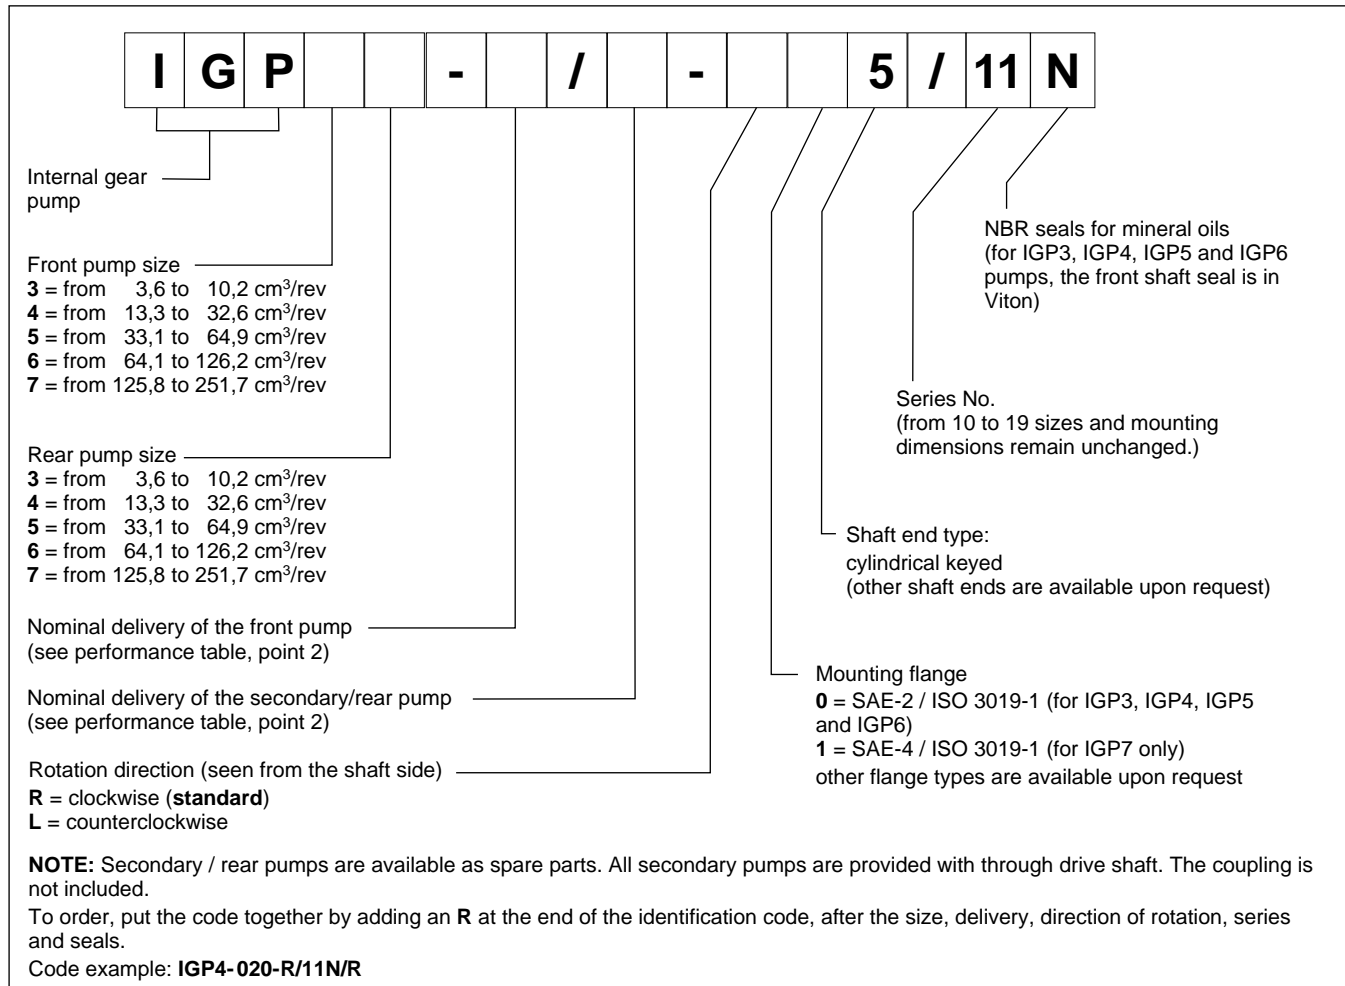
| I | G | P | | | - | | / | | - | | | 5 | / | 11 | N |
|---|---|---|---|---|---|---|---|---|---|---|---|---|---|---|---|

Internal gear pump

Front pump size
**3** = from 3,6 to 10,2 cm$^3$/rev
**4** = from 13,3 to 32,6 cm$^3$/rev
**5** = from 33,1 to 64,9 cm$^3$/rev
**6** = from 64,1 to 126,2 cm$^3$/rev
**7** = from 125,8 to 251,7 cm$^3$/rev

Rear pump size
**3** = from 3,6 to 10,2 cm$^3$/rev
**4** = from 13,3 to 32,6 cm$^3$/rev
**5** = from 33,1 to 64,9 cm$^3$/rev
**6** = from 64,1 to 126,2 cm$^3$/rev
**7** = from 125,8 to 251,7 cm$^3$/rev

Nominal delivery of the front pump
(see performance table, point 2)

Nominal delivery of the secondary/rear pump
(see performance table, point 2)

Rotation direction (seen from the shaft side)
**R** = clockwise (**standard**)
**L** = counterclockwise

NBR seals for mineral oils
(for IGP3, IGP4, IGP5 and IGP6 pumps, the front shaft seal is in Viton)

Series No.
(from 10 to 19 sizes and mounting dimensions remain unchanged.)

Shaft end type:
cylindrical keyed
(other shaft ends are available upon request)

Mounting flange
**0** = SAE-2 / ISO 3019-1 (for IGP3, IGP4, IGP5 and IGP6)
**1** = SAE-4 / ISO 3019-1 (for IGP7 only)
other flange types are available upon request

**NOTE:** Secondary / rear pumps are available as spare parts. All secondary pumps are provided with through drive shaft. The coupling is not included.
To order, put the code together by adding an **R** at the end of the identification code, after the size, delivery, direction of rotation, series and seals.
Code example: **IGP4-020-R/11N/R**